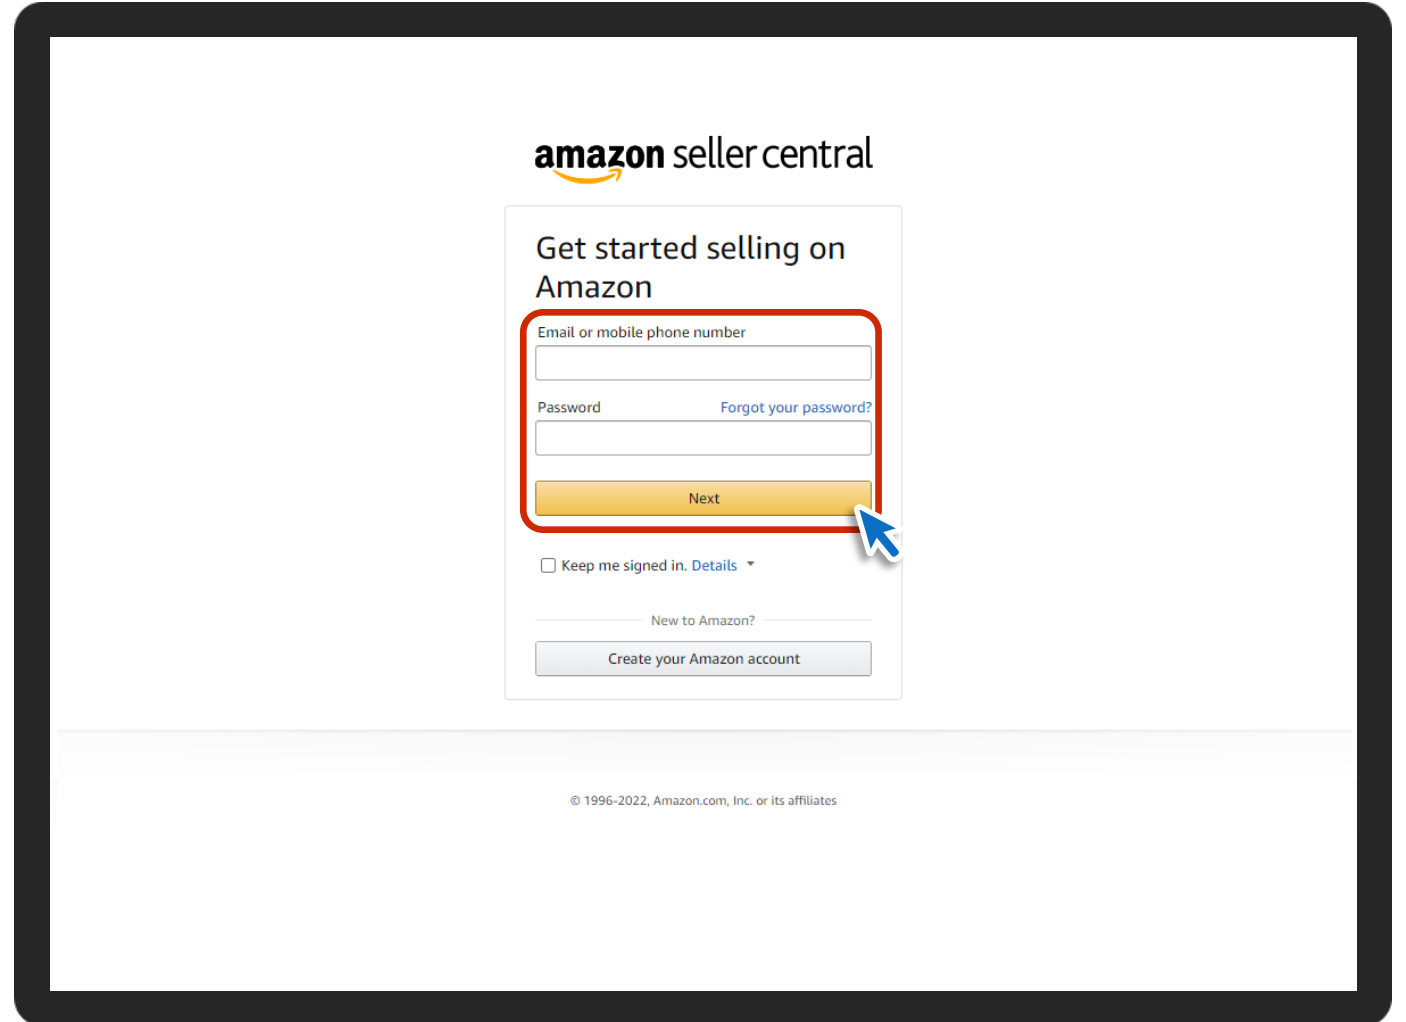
amazon seller central

Get started selling on Amazon

Email or mobile phone number

Password

Forgot your password?

Next

Keep me signed in. Details

New to Amazon?

Create your Amazon account

© 1996-2022, Amazon.com, Inc. or its affiliates